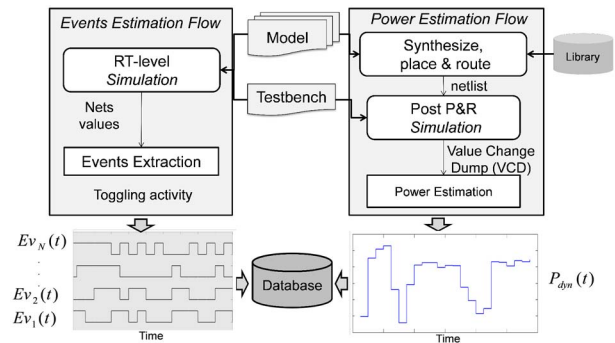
Events Estimation Flow

RT-level Simulation

Nets values

Events Extraction

Toggling activity

Model

Testbench

Power Estimation Flow

Synthesize, place & route

Library

netlist

Post P&R Simulation

Value Change Dump (VCD)

Power Estimation

$Ev_N(t)$

$\cdot$

$\cdot$

$Ev_2(t)$

$Ev_1(t)$

Time

Database

$P_{dyn}(t)$

Time